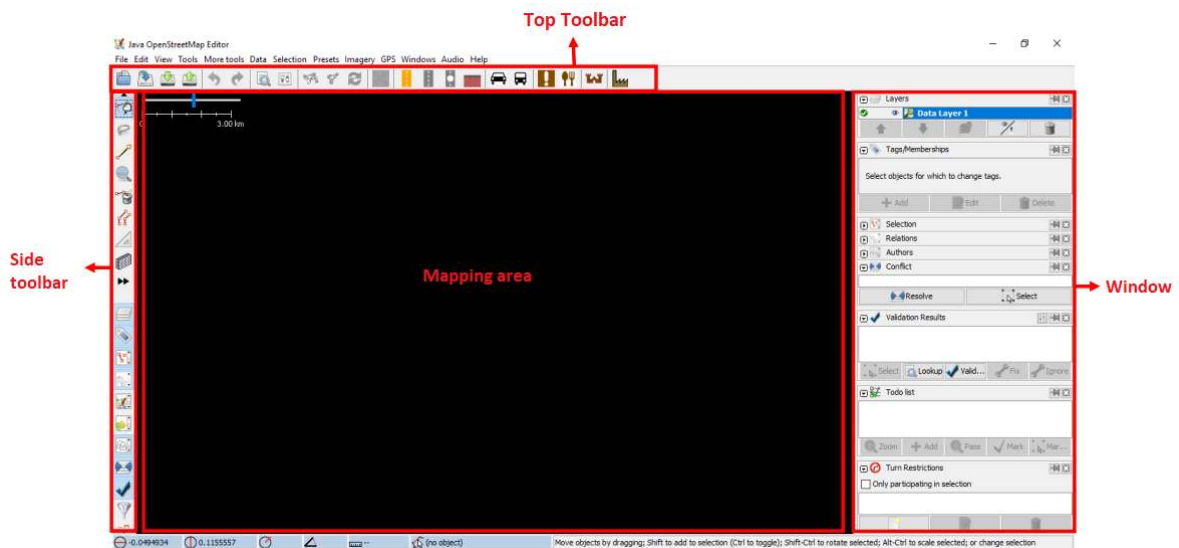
Top Toolbar

Java OpenStreetMap Editor

File Edit View Tools More tools Data Selection Presets Imagery GPS Windows Audio Help

3.00 km

Side toolbar

Mapping area

Window

Layers

Data Layer 1

Tags/Memberships

Select objects for which to change tags.

Add Edit Delete

Selection

Relations

Authors

Conflict

Resolve Select

Validation Results

Select Lookup Valid... Fix Ignore

Todo list

Zoom Add Pass Mark Mar...

Turn Restrictions

Only participating in selection

-0.0494934 0.1155557 (no object) Move objects by dragging; Shift to add to selection (Ctrl to toggle); Shift-Ctrl to rotate selected; Alt-Ctrl to scale selected; or change selection